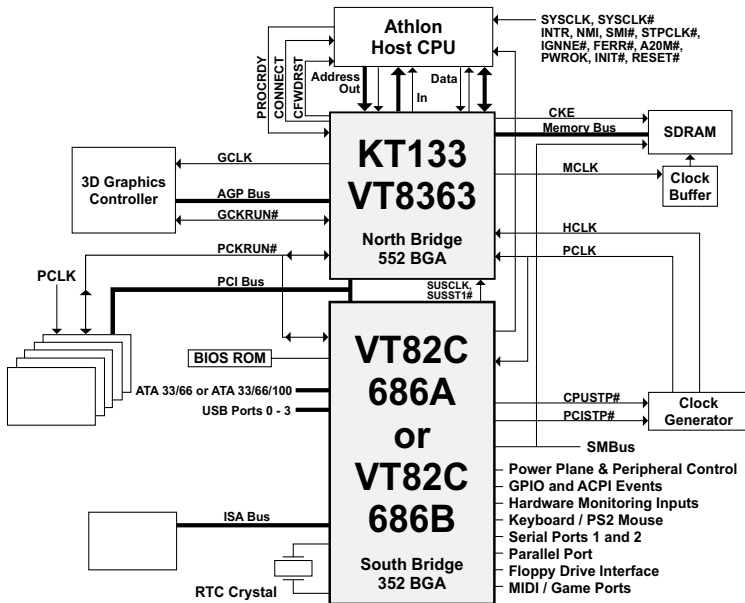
Athlon
Host CPU

SYSCLK, SYSCLK#
INTR, NMI, SMI#, STPCLK#,
IGNNE#, FERR#, A20M#,
PWROK, INIT#, RESET#

PROCRDY
CONNECT
CFWDRST

Address Out
In
Data

CKE
Memory Bus
SDRAM

KT133
VT8363
North Bridge
552 BGA

GCLK
3D Graphics Controller
AGP Bus
GCKRUN#

MCLK
Clock Buffer

HCLK
PCLK

PCKRUN#
PCLK
PCI Bus

SUSCLK, SUSST1#

BIOS ROM

VT82C
686A
or
VT82C
686B
South Bridge
352 BGA

ATA 33/66 or ATA 33/66/100
USB Ports 0 - 3

CPUSTP#
PCISTP#
Clock Generator

SMBus
Power Plane & Peripheral Control
GPIO and ACPI Events
Hardware Monitoring Inputs
Keyboard / PS2 Mouse
Serial Ports 1 and 2
Parallel Port
Floppy Drive Interface
MIDI / Game Ports

ISA Bus
RTC Crystal